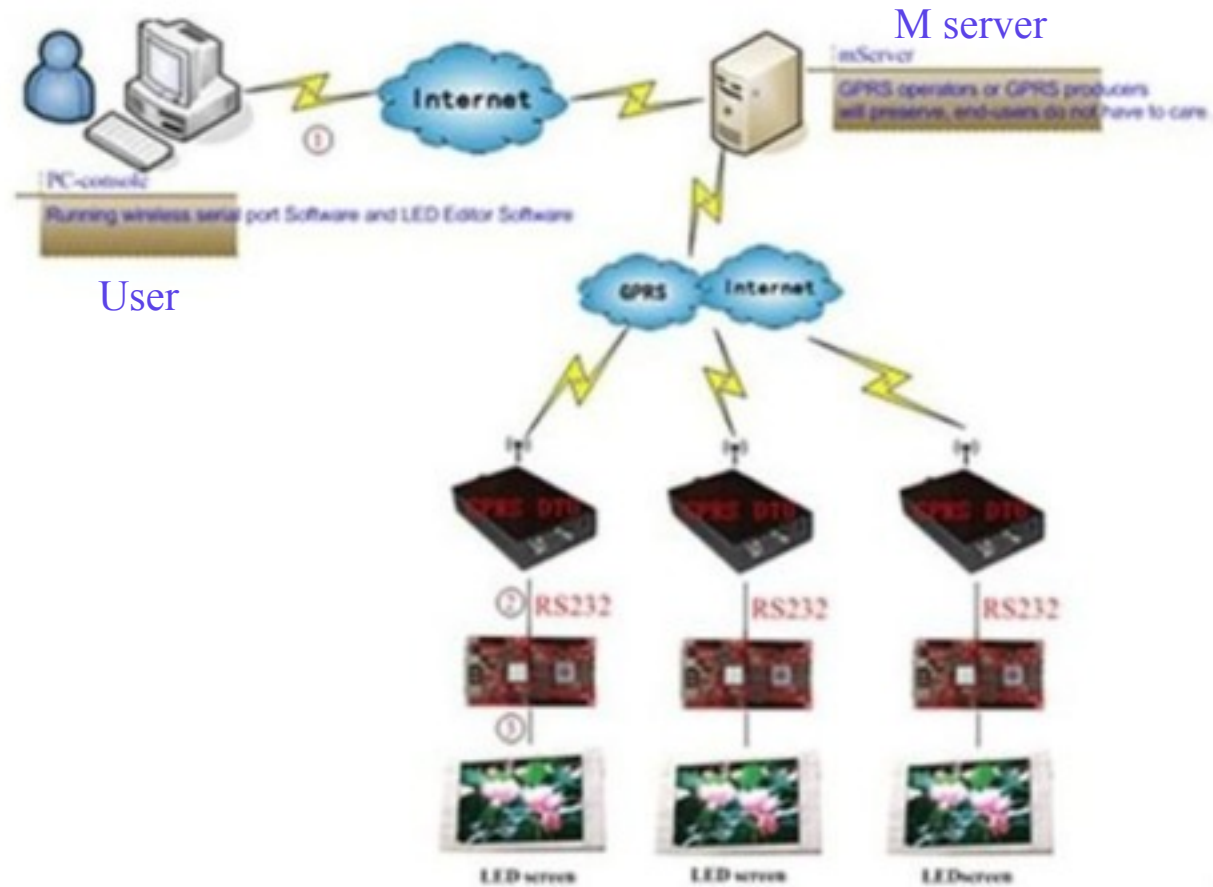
M server

mServer

GPRS operators or GPRS producers will preserve, end-users do not have to care

Internet

①

PC-console

Running wireless serial port Software and LED Editor Software

User

GPRS

Internet

GPRS DTU

GPRS DTU

GPRS DTU

② RS232

RS232

RS232

③

LED screen

LED screen

LEDscreen